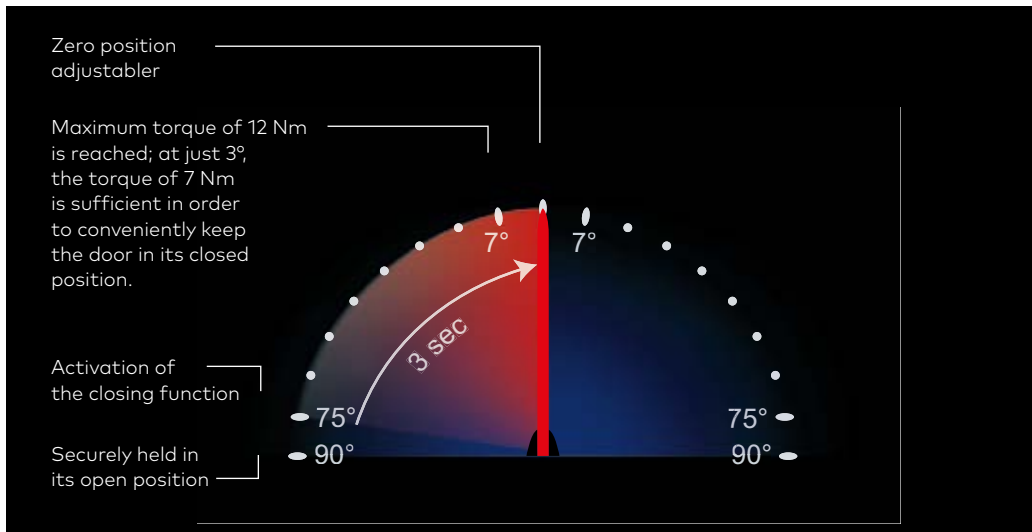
Zero position adjustabler

Maximum torque of 12 Nm is reached; at just 3°, the torque of 7 Nm is sufficient in order to conveniently keep the door in its closed position.

Activation of the closing function

Securely held in its open position

7°

7°

3 sec

75°

90°

75°

90°